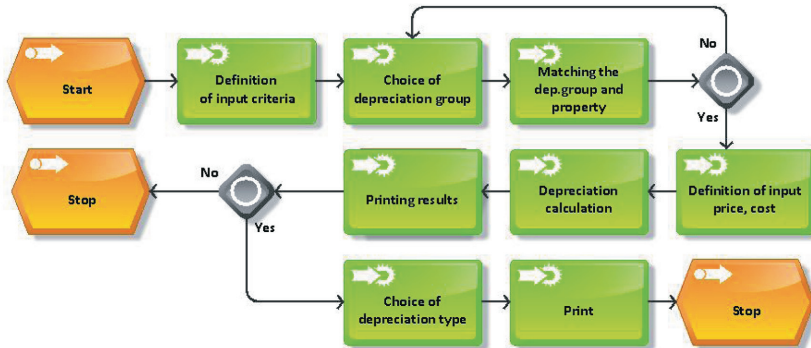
Start

Definition of input criteria

Choice of depreciation group

Matching the dep.group and property

No

Yes

Definition of input price, cost

Depreciation calculation

Printing results

No

Stop

Yes

Choice of depreciation type

Print

Stop